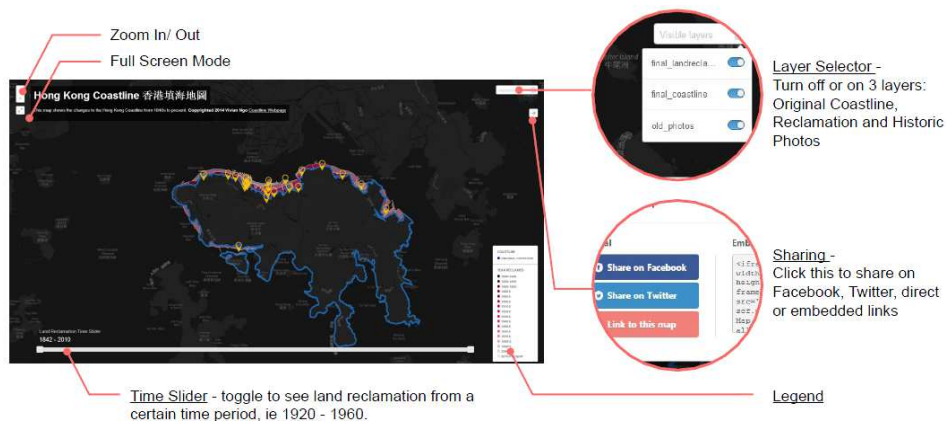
Zoom In/ Out

Full Screen Mode

Hong Kong Coastline 香港填海地圖

This map shows the changes to the Hong Kong Coastline from 1840s to present. Copyrighted 2014 Vivian Ngo Coastline Webpage

Land Reclamation Time Slider
1842 - 2010

Visible layers
final_landrecla...
final_coastline
old_photos

Layer Selector - Turn off or on 3 layers: Original Coastline, Reclamation and Historic Photos

Share on Facebook
Share on Twitter
Link to this map

Sharing - Click this to share on Facebook, Twitter, direct or embedded links

Time Slider - toggle to see land reclamation from a certain time period, ie 1920 - 1960.

Legend